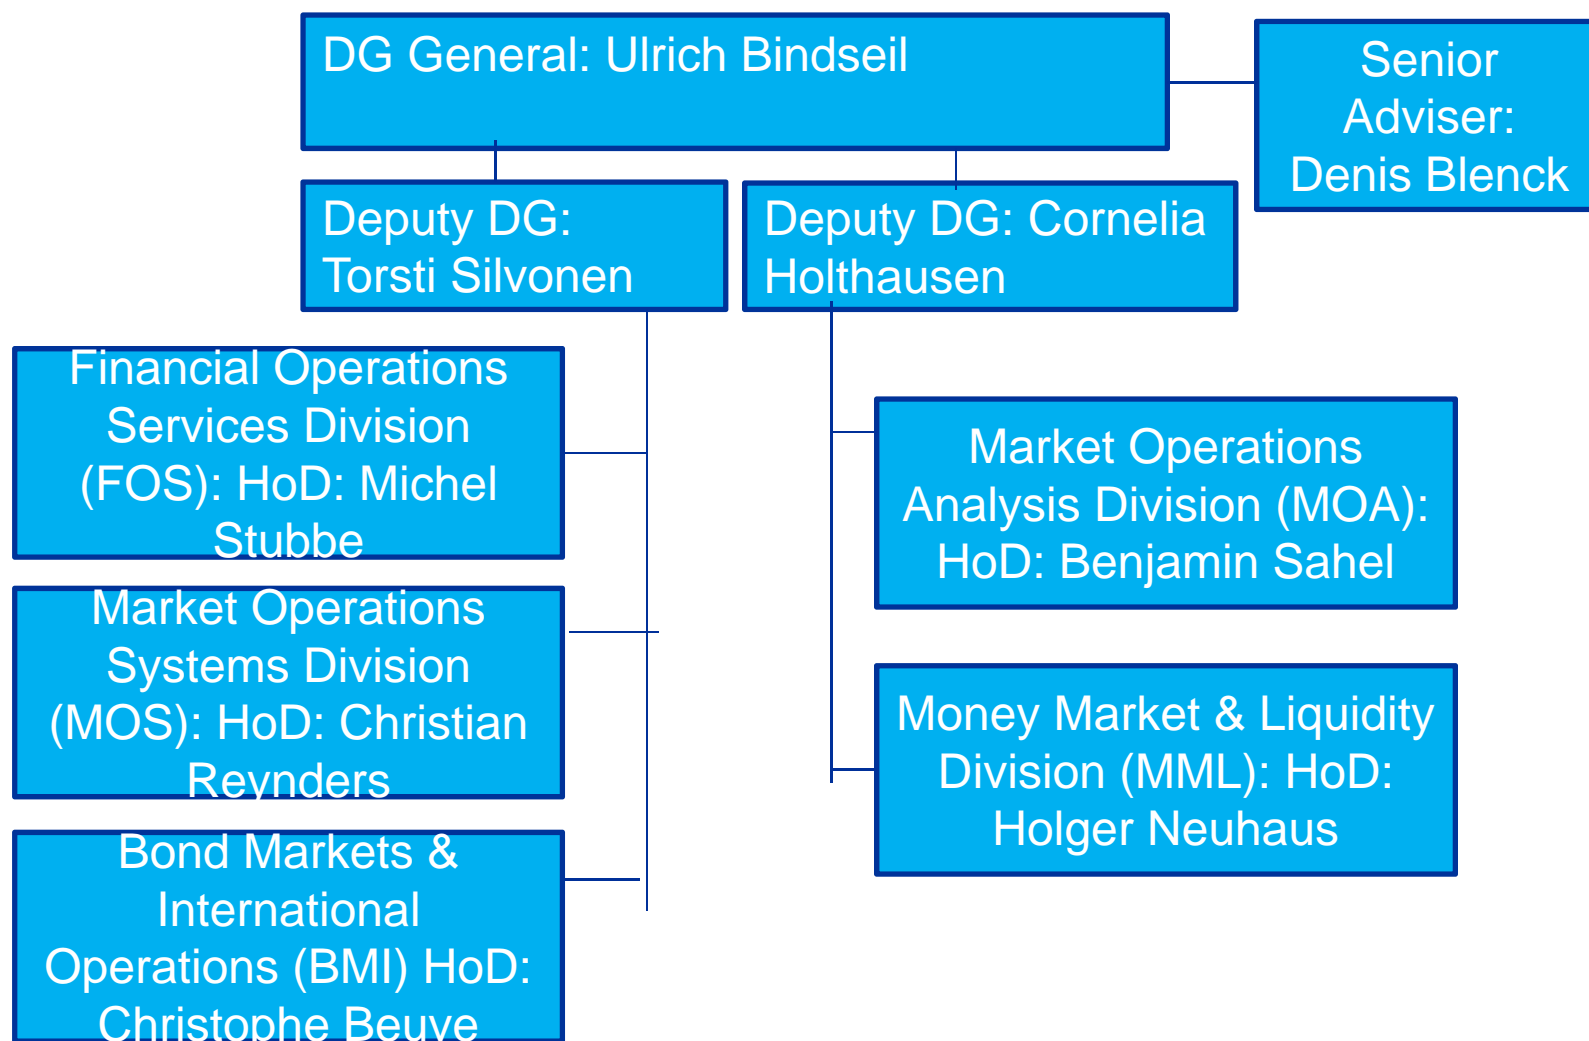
DG General: Ulrich Bindseil

Senior Adviser: Denis Blenck

Deputy DG: Torsti Silvonen

Deputy DG: Cornelia Holthausen

Financial Operations Services Division (FOS): HoD: Michel Stubbe

Market Operations Systems Division (MOS): HoD: Christian Reynders

Bond Markets & International Operations (BMI) HoD: Christophe Beuve

Market Operations Analysis Division (MOA): HoD: Benjamin Sahel

Money Market & Liquidity Division (MML): HoD: Holger Neuhaus